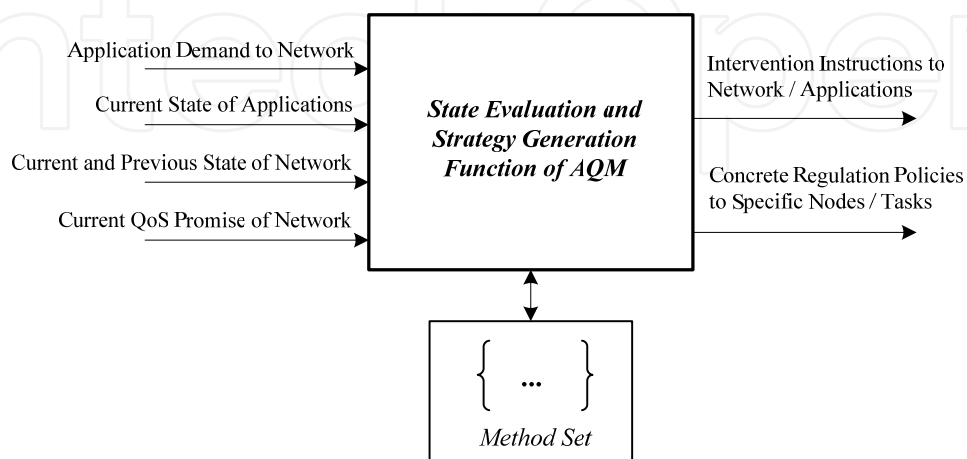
Application Demand to Network

Current State of Applications

Current and Previous State of Network

Current QoS Promise of Network

State Evaluation and Strategy Generation Function of AQM

Intervention Instructions to Network / Applications

Concrete Regulation Policies to Specific Nodes / Tasks

$\{ \dots \}$

Method Set